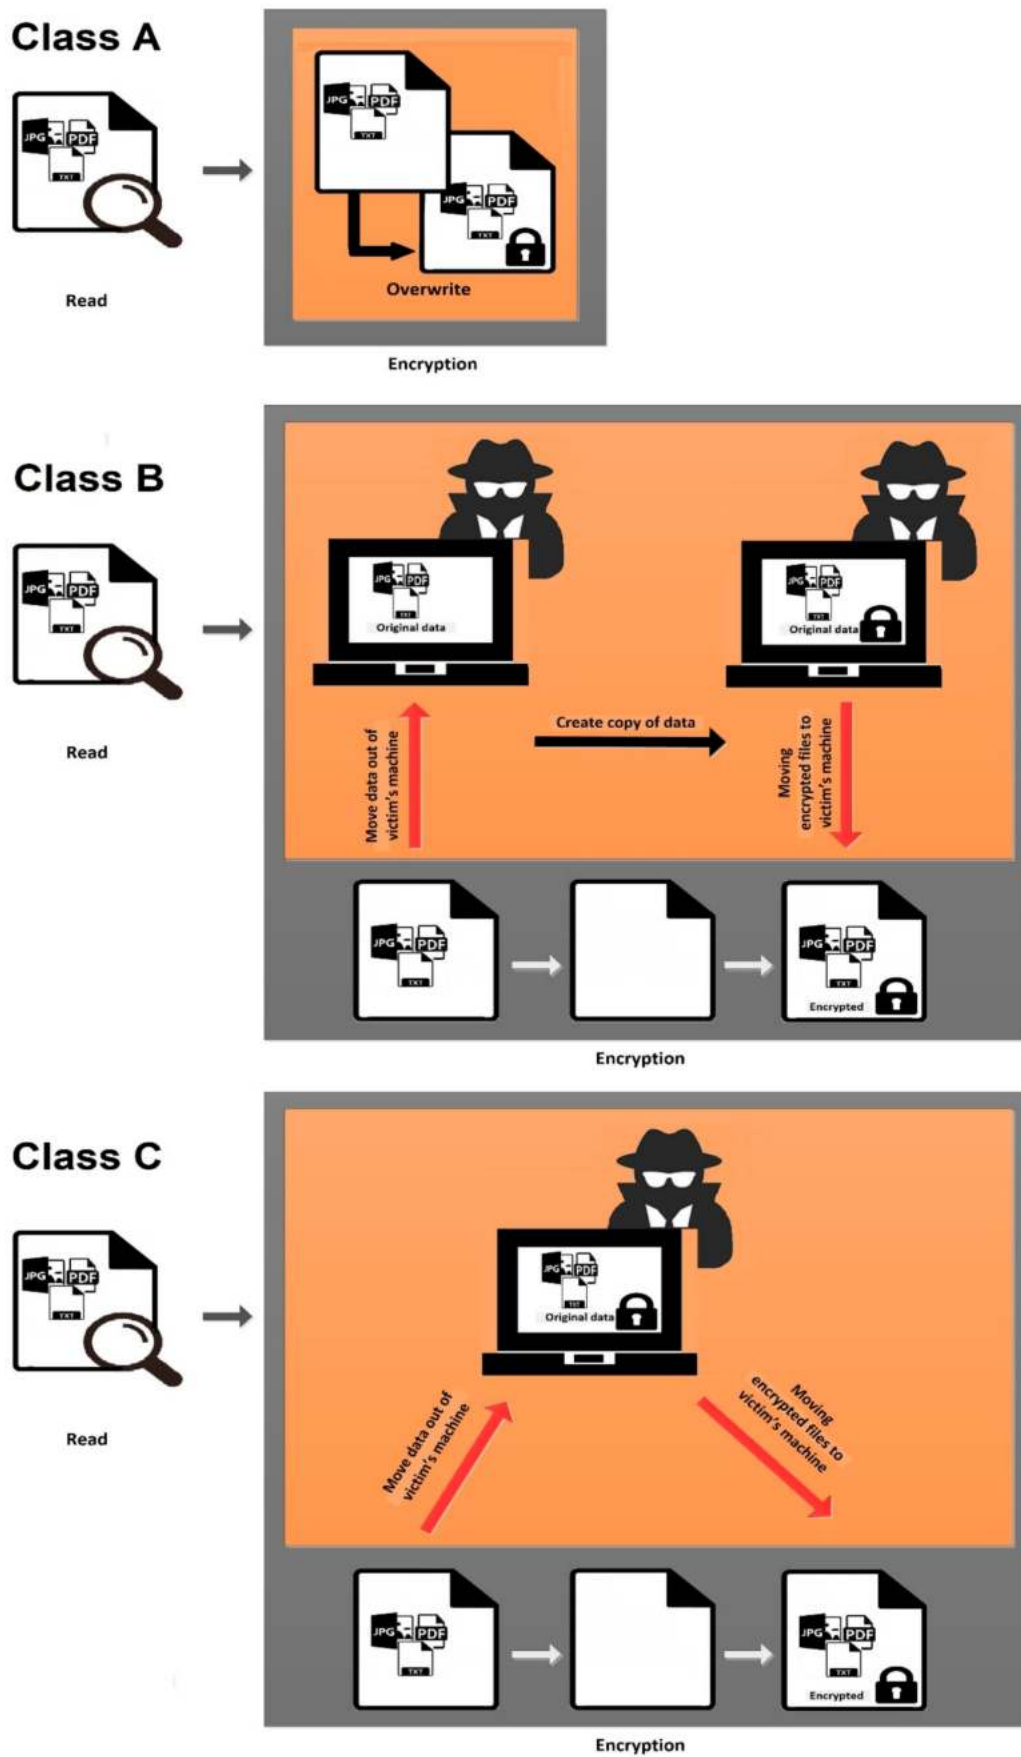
Class A

JPG PDF TXT

Read

JPG PDF TXT

JPG PDF TXT

Overwrite

Encryption

Class B

JPG PDF TXT

Read

JPG PDF TXT
Original data

JPG PDF TXT
Original data

Move data out of victim's machine

Create copy of data

Moving encrypted files to victim's machine

JPG PDF TXT

JPG PDF TXT
Encrypted

Encryption

Class C

JPG PDF TXT

Read

JPG PDF TXT
Original data

Move data out of victim's machine

Moving encrypted files to victim's machine

JPG PDF TXT

JPG PDF TXT
Encrypted

Encryption